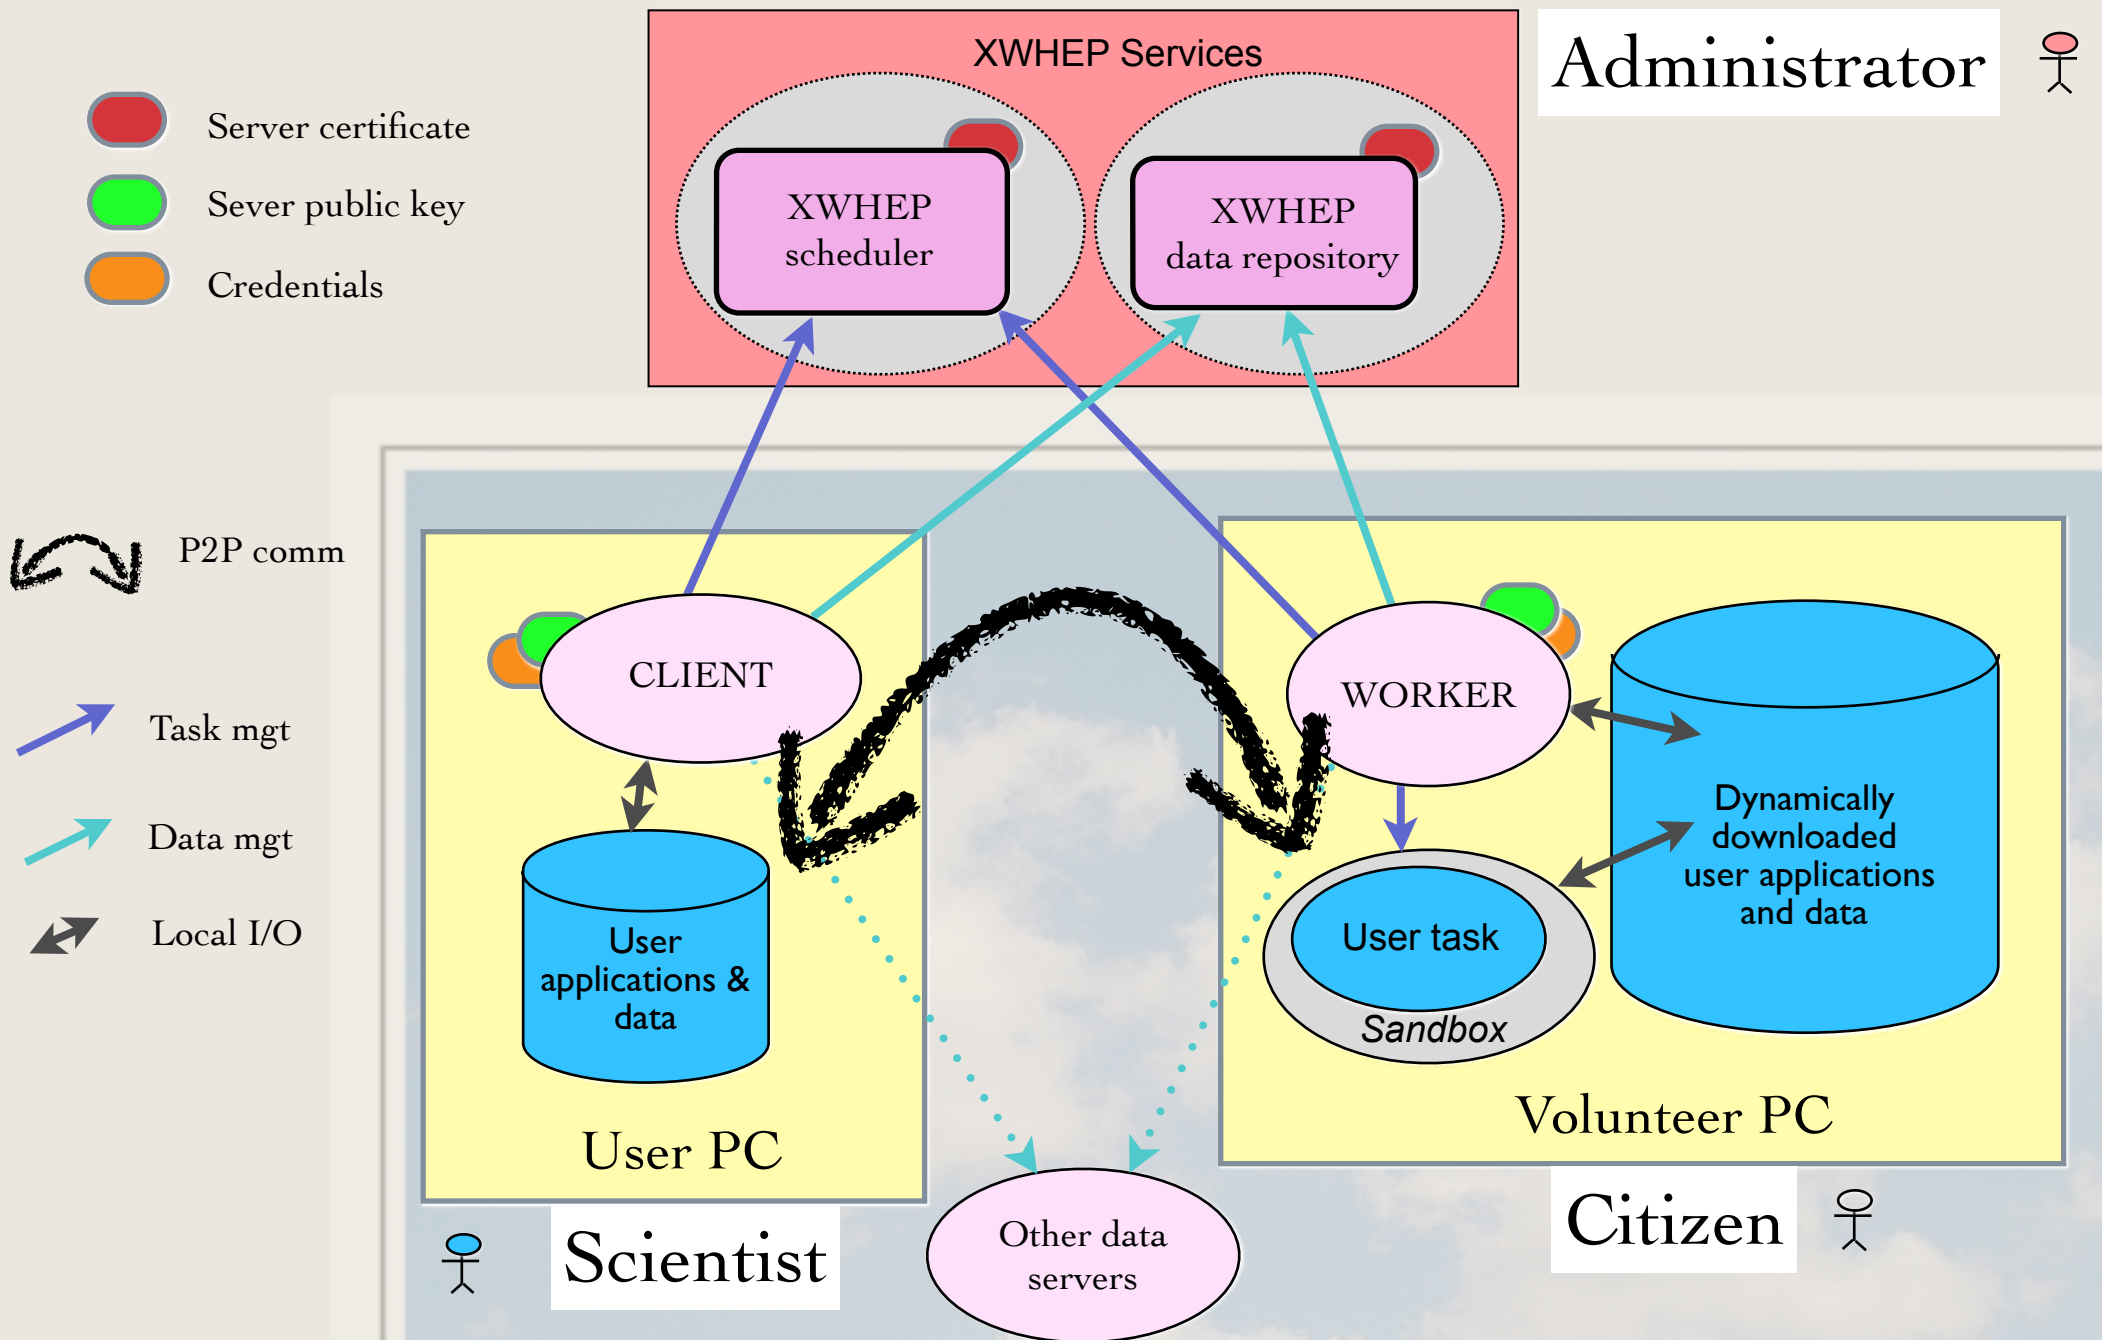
Server certificate

Sever public key

Credentials

XWHEP Services

XWHEP scheduler

XWHEP data repository

Administrator

P2P comm

Task mgt

Data mgt

Local I/O

CLIENT

User applications & data

User PC

Scientist

WORKER

Dynamically downloaded user applications and data

User task

Sandbox

Volunteer PC

Citizen

Other data servers